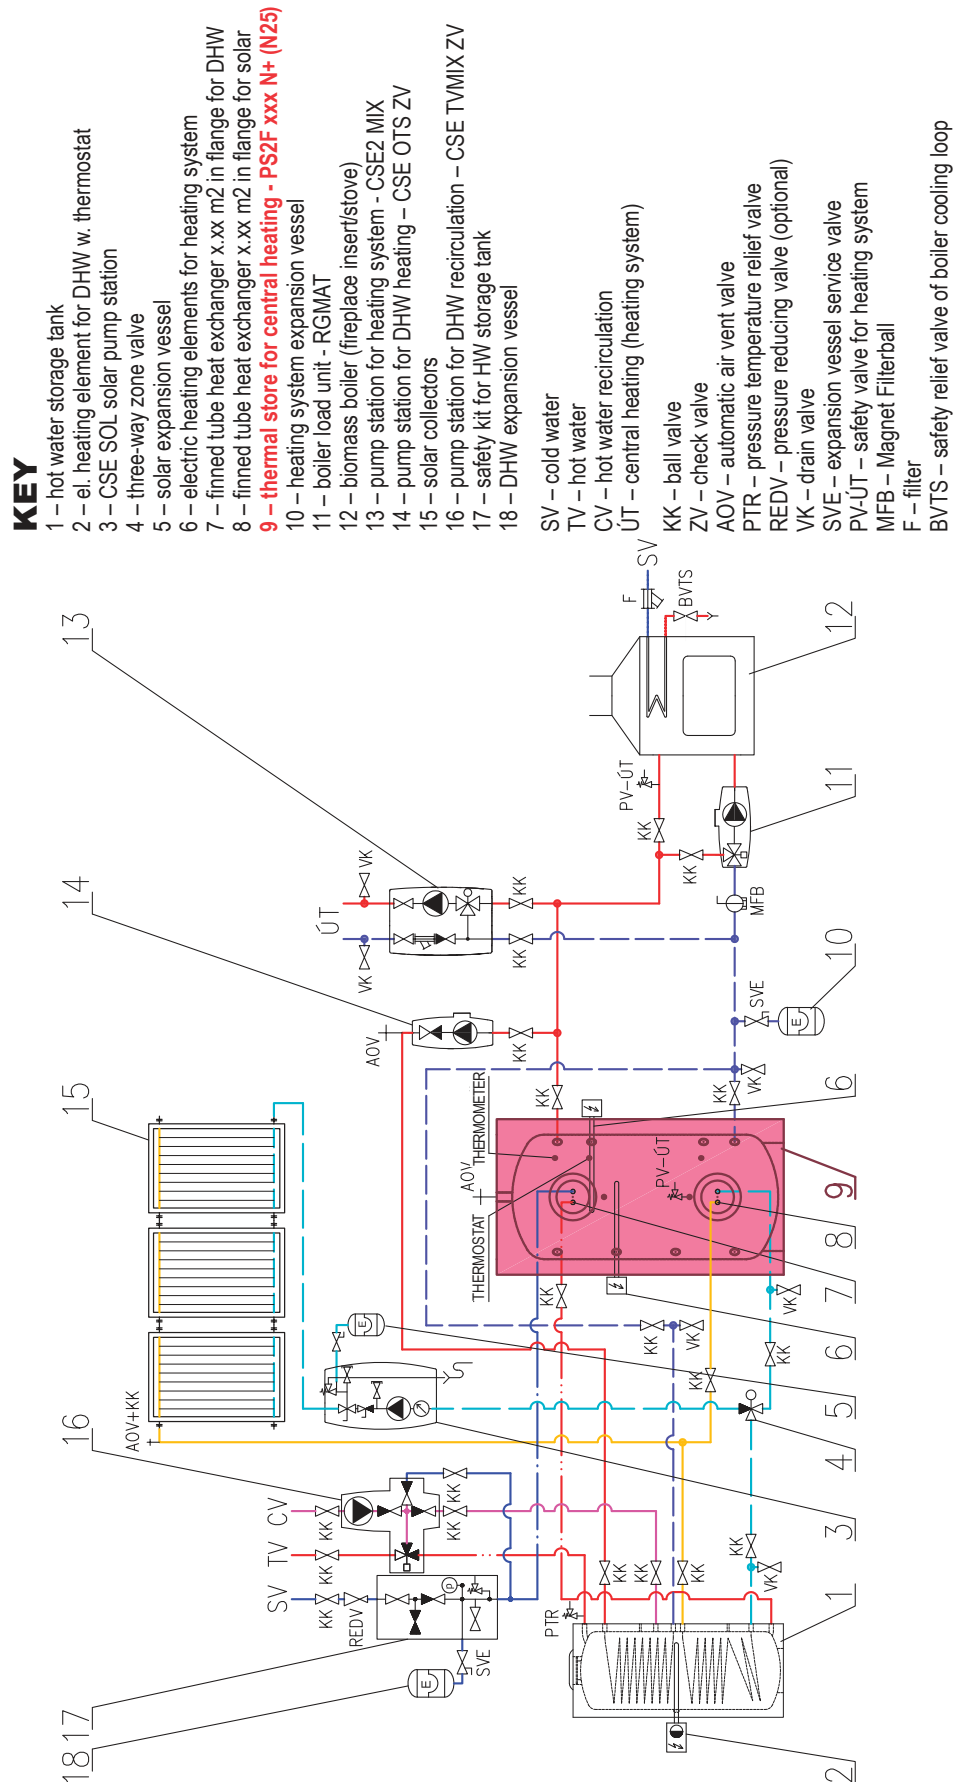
KEY
1 – hot water storage tank
2 – el. heating element for DHW w. thermostat
3 – CSE SOL solar pump station
4 – three-way zone valve
5 – solar expansion vessel
6 – electric heating elements for heating system
7 – finned tube heat exchanger x.xx m2 in flange for DHW
8 – finned tube heat exchanger x.xx m2 in flange for solar
9 – thermal store for central heating - PS2F xxx N+ (N25)
10 – heating system expansion vessel
11 – boiler load unit - RGMAT
12 – biomass boiler (fireplace insert/stove)
13 – pump station for heating system - CSE2 MIX
14 – pump station for DHW heating – CSE OTS ZV
15 – solar collectors
16 – pump station for DHW recirculation – CSE TVMIX ZV
17 – safety kit for HW storage tank
18 – DHW expansion vessel

SV – cold water
TV – hot water
CV – hot water recirculation
ÚT – central heating (heating system)

KK – ball valve
ZV – check valve
AOV – automatic air vent valve
PTR – pressure temperature relief valve
REDV – pressure reducing valve (optional)
VK – drain valve
SVE – expansion vessel service valve
PV-ÚT – safety valve for heating system
MFB – Magnet Filterball
F – filter
BVTS – safety relief valve of boiler cooling loop

13 14 15 16 17 18 12 11 10 9 8 7 6 5 4 3 2 1 6

SV TV CV KK KK KK REDV SVE PTR AOV+KK AOV ÚT VK VK KK KK KK KK THERMOMETER AOV THERMOSTAT PV-ÚT KK VK KK KK VK KK KK KK KK KK KK KK VK KK KK VK SVE MFB KK KK PV-ÚT F BVTS SV